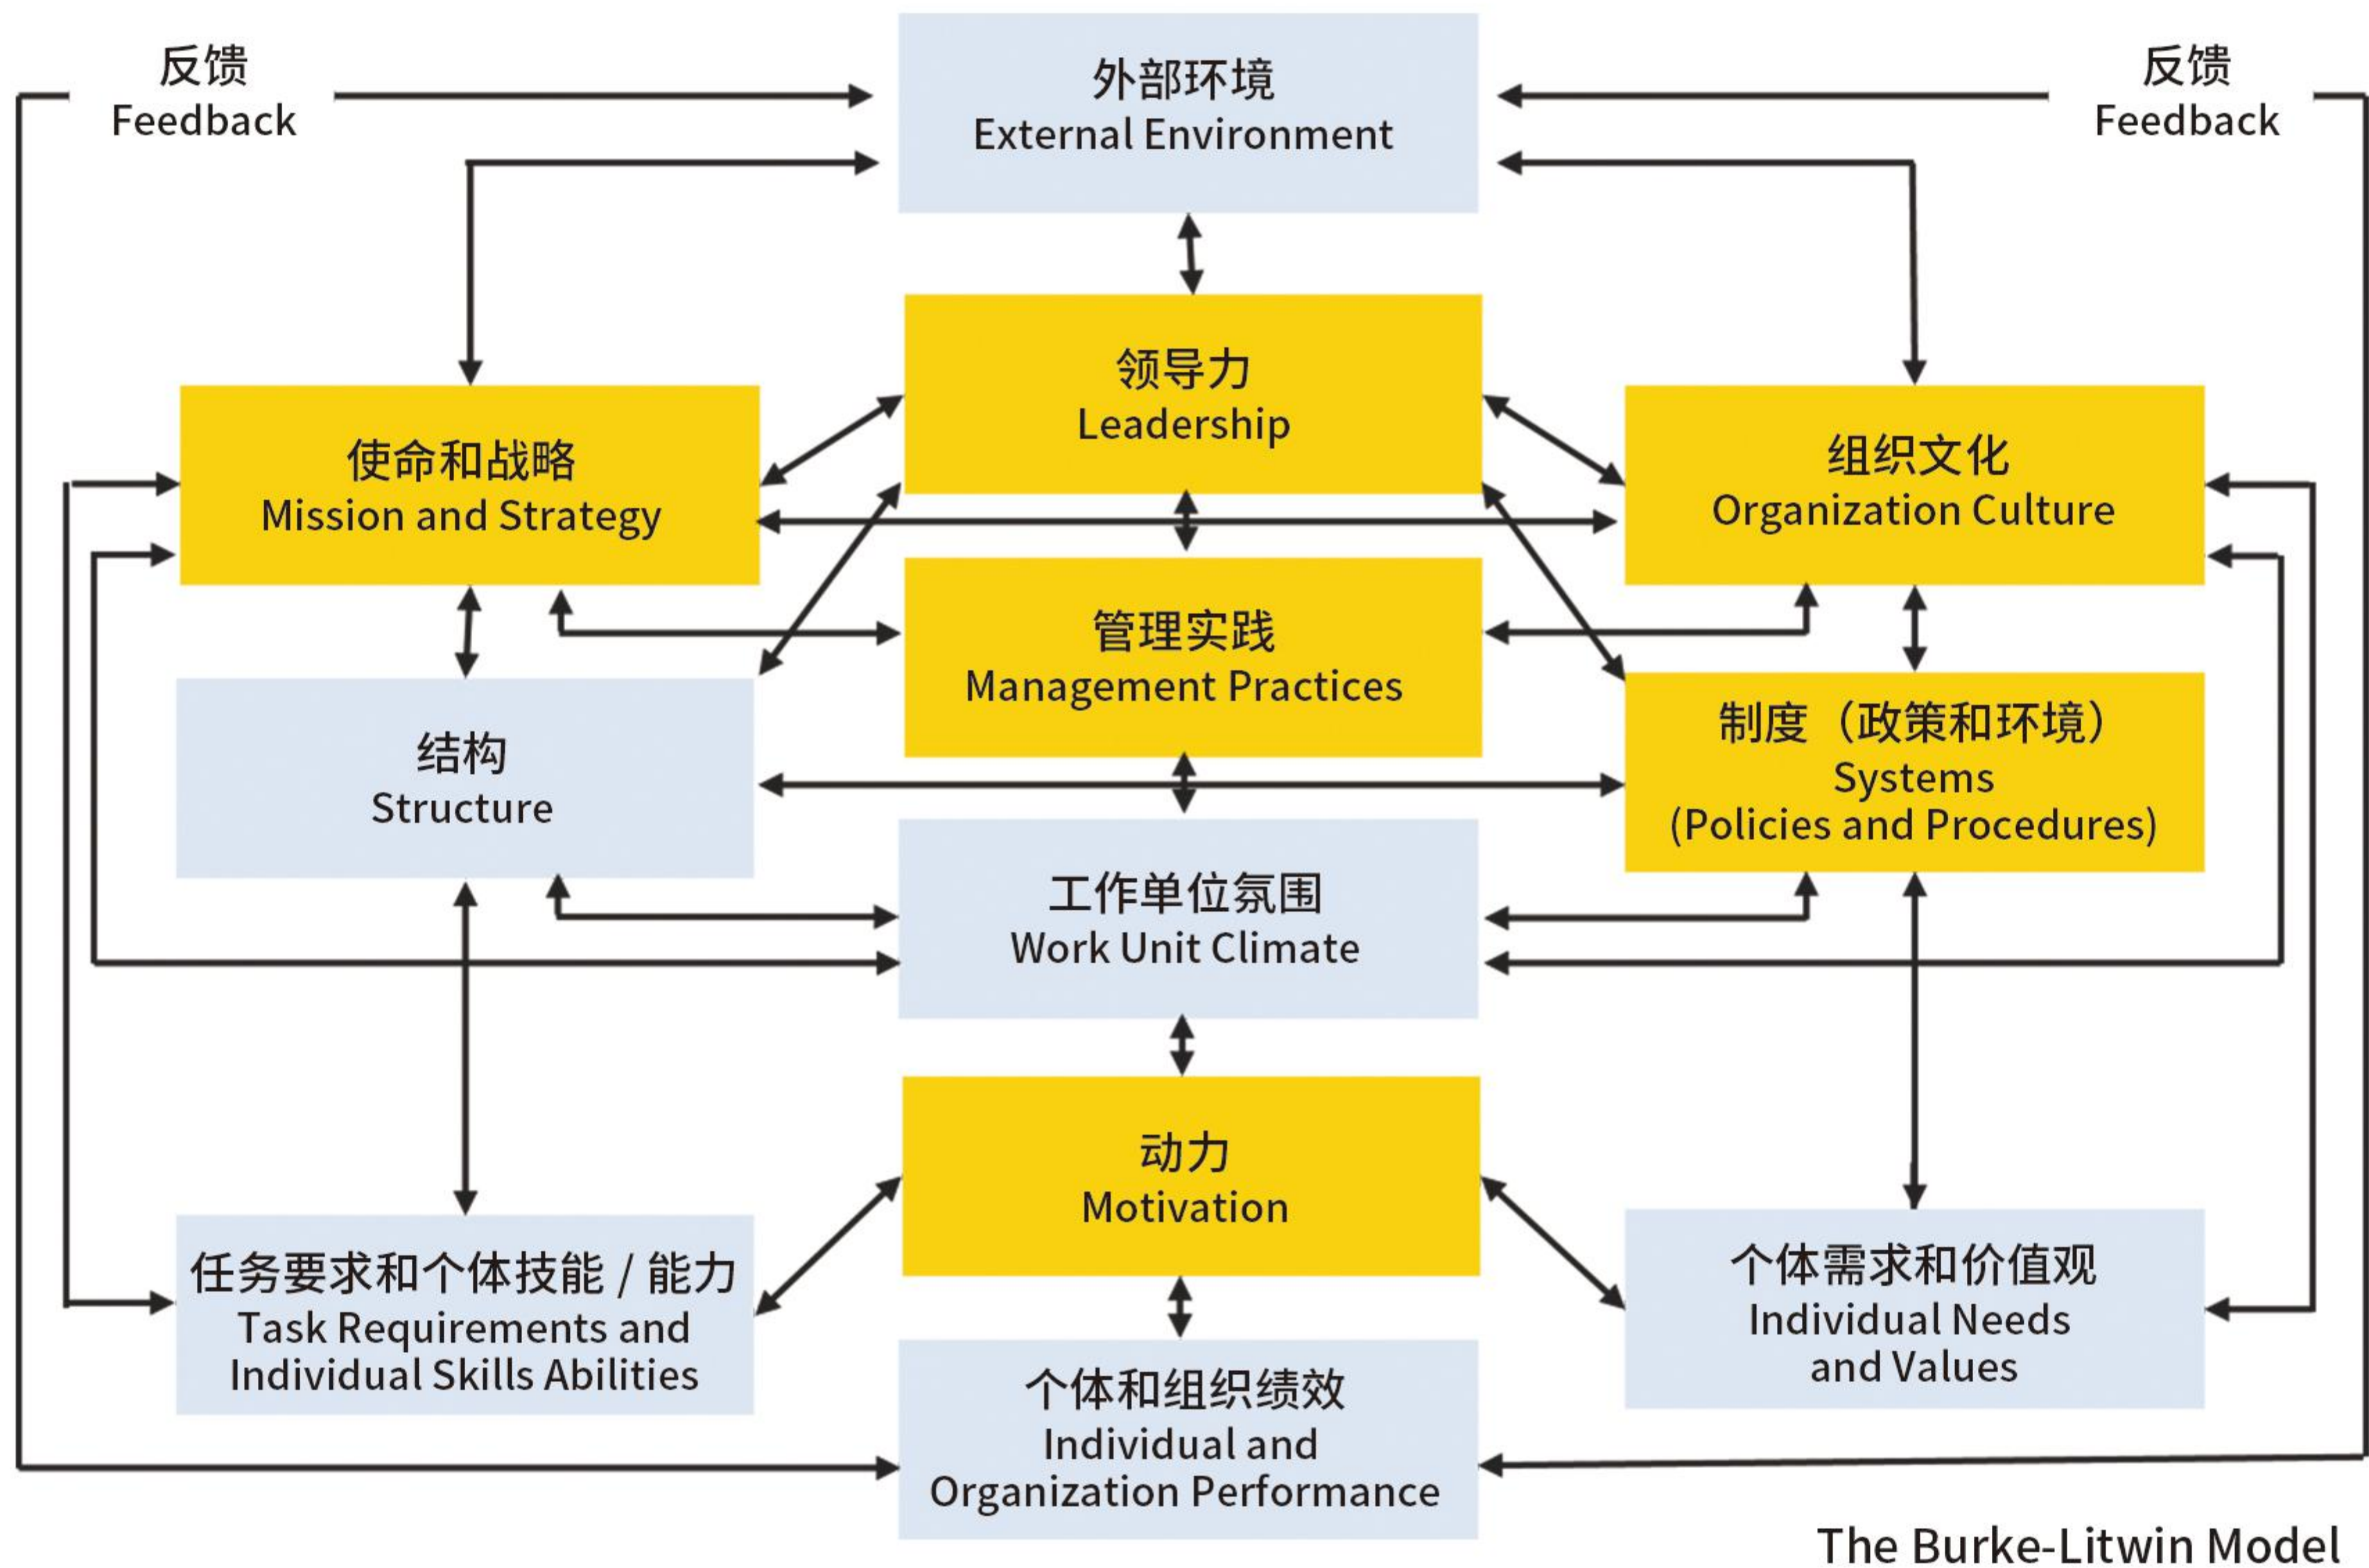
反馈
Feedback

外部环境
External Environment

反馈
Feedback

领导力
Leadership

使命和战略
Mission and Strategy

组织文化
Organization Culture

管理实践
Management Practices

结构
Structure

制度（政策和环境）
Systems
(Policies and Procedures)

工作单位氛围
Work Unit Climate

动力
Motivation

任务要求和个体技能 / 能力
Task Requirements and Individual Skills Abilities

个体需求和价值观
Individual Needs and Values

个体和组织绩效
Individual and Organization Performance

The Burke-Litwin Model